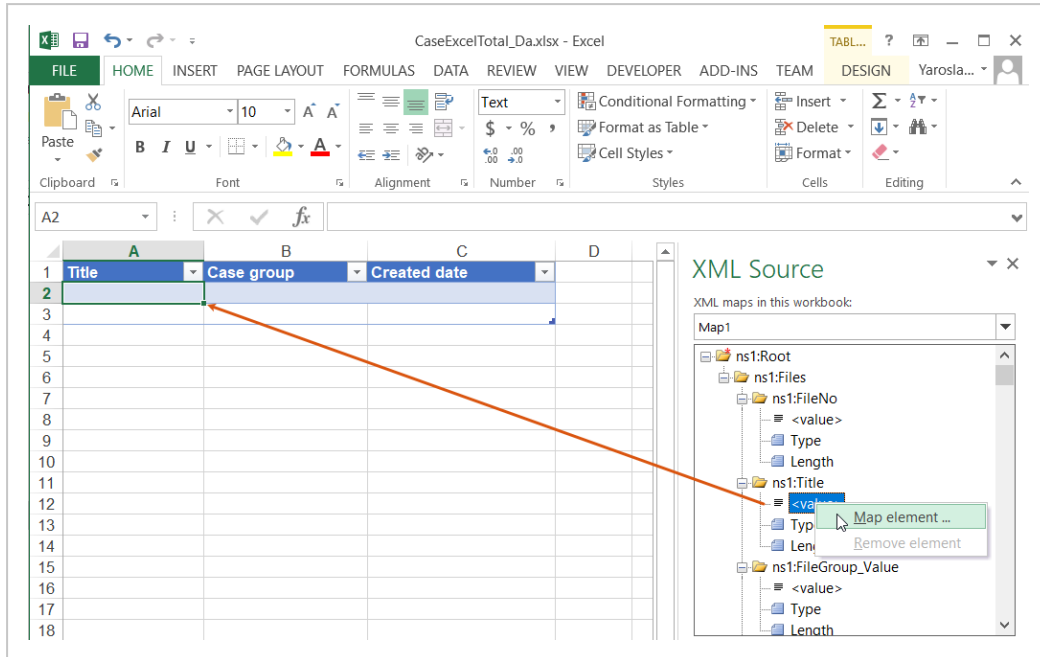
CaseExcelTotal_Da.xlsx - Excel

TABL... ? Yarosla...

FILE HOME INSERT PAGE LAYOUT FORMULAS DATA REVIEW VIEW DEVELOPER ADD-INS TEAM DESIGN

Paste
Clipboard

Arial 10 A A
B I U A
Font

Alignment

Text
$ % ,
.00 .00
Number

Conditional Formatting
Format as Table
Cell Styles
Styles

Insert
Delete
Format
Cells

Σ
Editing

A2 fx

| | A | B | C | D |
|---|---|---|---|---|
| 1 | Title | Case group | Created date | |
| 2 | | | | |
| 3 | | | | |
| 4 | | | | |
| 5 | | | | |
| 6 | | | | |
| 7 | | | | |
| 8 | | | | |
| 9 | | | | |
| 10 | | | | |
| 11 | | | | |
| 12 | | | | |
| 13 | | | | |
| 14 | | | | |
| 15 | | | | |
| 16 | | | | |
| 17 | | | | |
| 18 | | | | |

XML Source

XML maps in this workbook:

Map1

ns1:Root
ns1:Files
ns1:FileNo
<value>
Type
Length
ns1:Title
<valu
Type
Leng
ns1:FileGroup_Value
<value>
Type
Length

Map element ...
Remove element